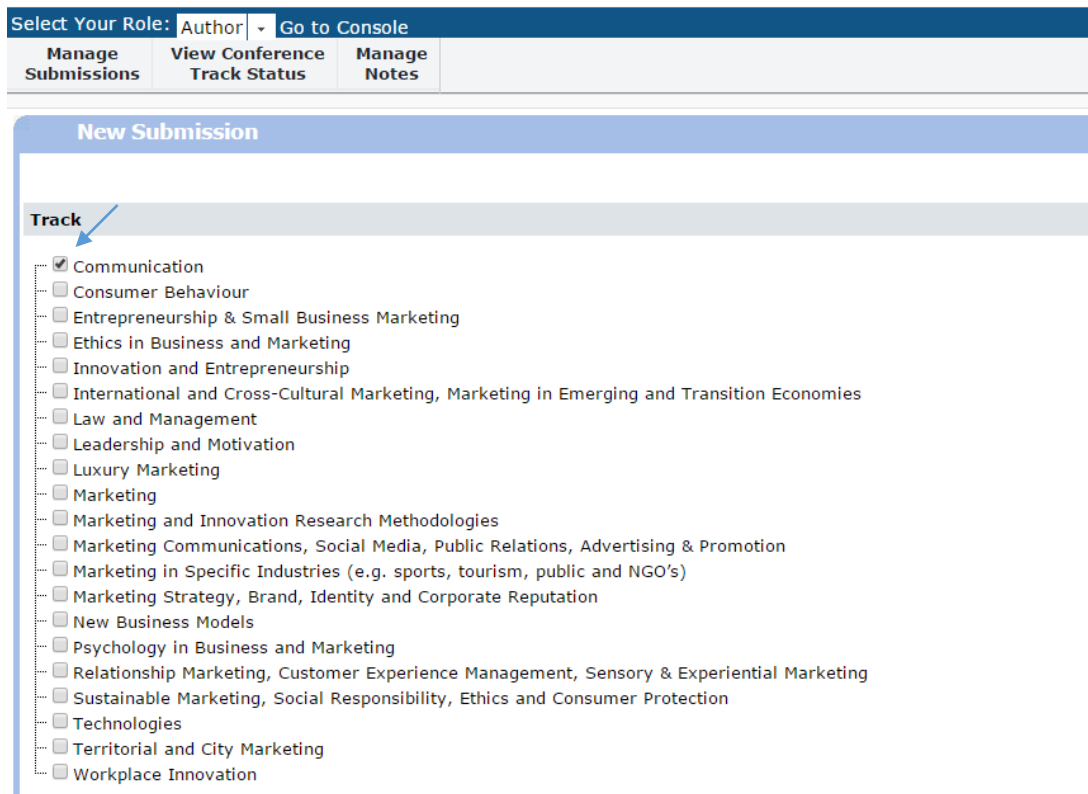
Select Your Role: Author Go to Console

Manage Submissions
View Conference Track Status
Manage Notes

New Submission

Track

Communication
Consumer Behaviour
Entrepreneurship & Small Business Marketing
Ethics in Business and Marketing
Innovation and Entrepreneurship
International and Cross-Cultural Marketing, Marketing in Emerging and Transition Economies
Law and Management
Leadership and Motivation
Luxury Marketing
Marketing
Marketing and Innovation Research Methodologies
Marketing Communications, Social Media, Public Relations, Advertising & Promotion
Marketing in Specific Industries (e.g. sports, tourism, public and NGO's)
Marketing Strategy, Brand, Identity and Corporate Reputation
New Business Models
Psychology in Business and Marketing
Relationship Marketing, Customer Experience Management, Sensory & Experiential Marketing
Sustainable Marketing, Social Responsibility, Ethics and Consumer Protection
Technologies
Territorial and City Marketing
Workplace Innovation